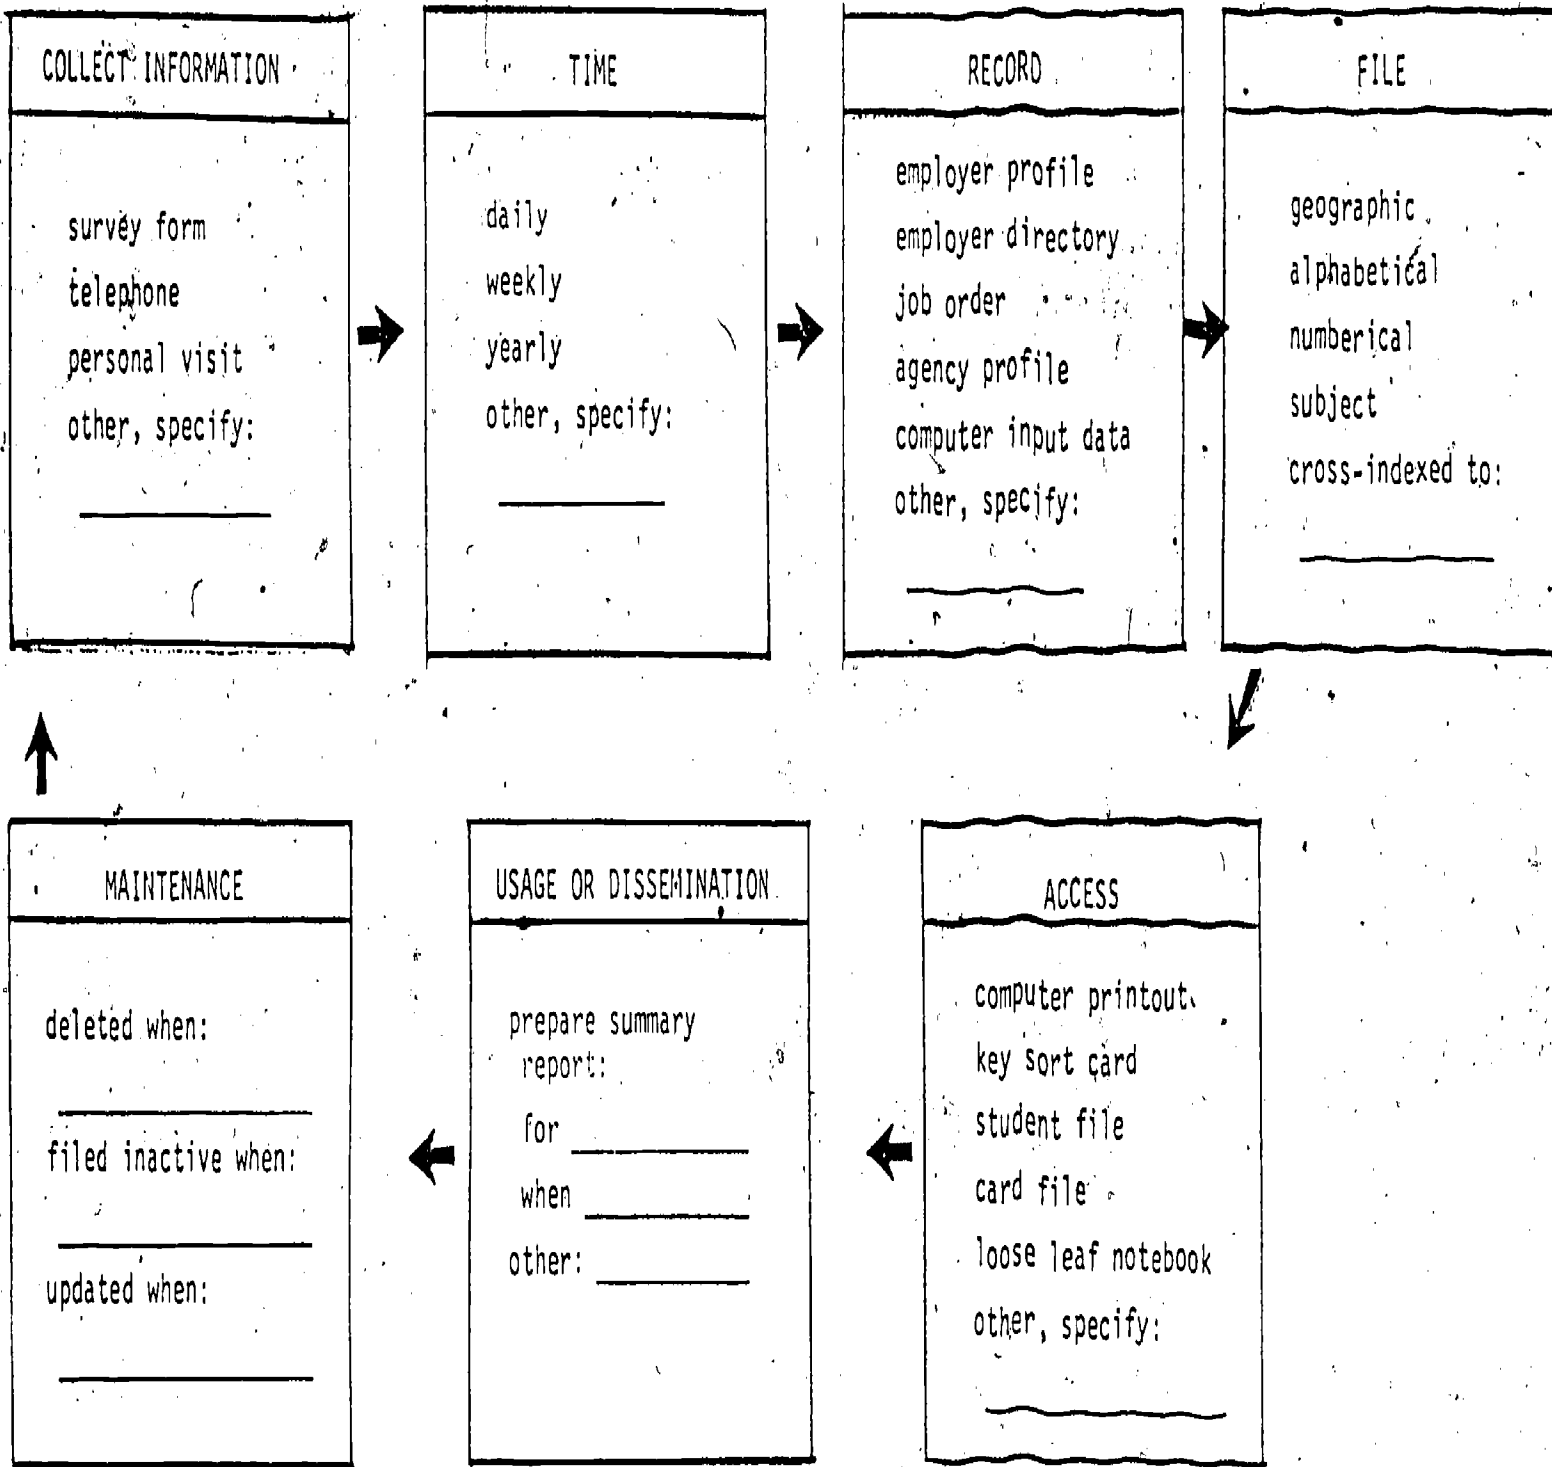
COLLECT INFORMATION

survey form
telephone
personal visit
other, specify:
__________

TIME

daily
weekly
yearly
other, specify:
__________

RECORD

employer profile
employer directory
job order
agency profile
computer input data
other, specify:
__________

FILE

geographic
alphabetical
numberical
subject
cross-indexed to:
__________

ACCESS

computer printout
key sort card
student file
card file
loose leaf notebook
other, specify:
__________

USAGE OR DISSEMINATION

prepare summary report:
for __________
when __________
other: __________

MAINTENANCE

deleted when:
__________
filed inactive when:
__________
updated when:
__________